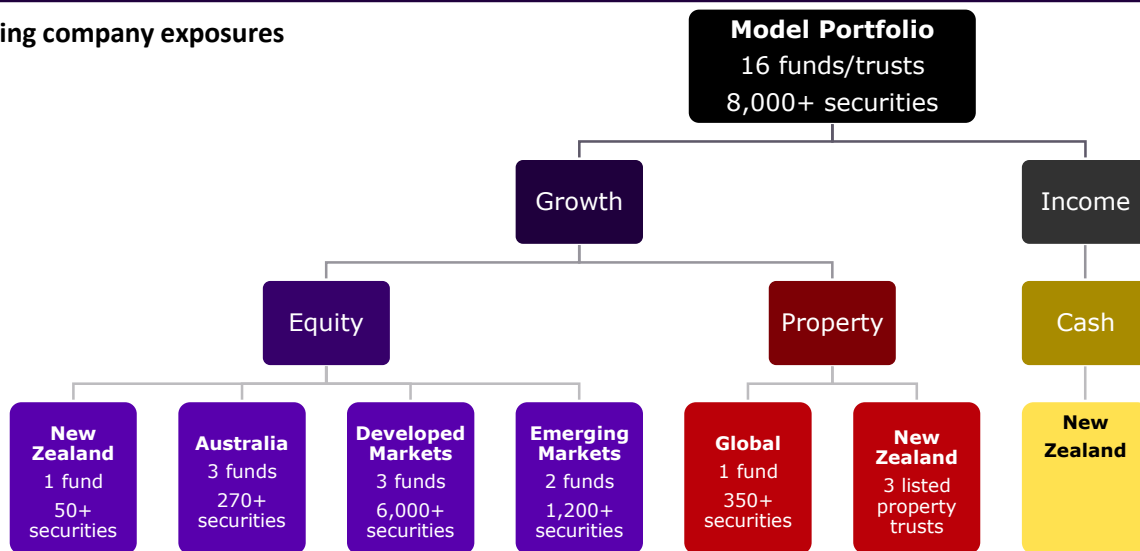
ing company exposures

Model Portfolio
16 funds/trusts
8,000+ securities

Growth

Income

Equity

Property

Cash

New Zealand
1 fund
50+ securities

Australia
3 funds
270+ securities

Developed Markets
3 funds
6,000+ securities

Emerging Markets
2 funds
1,200+ securities

Global
1 fund
350+ securities

New Zealand
3 listed property trusts

New Zealand